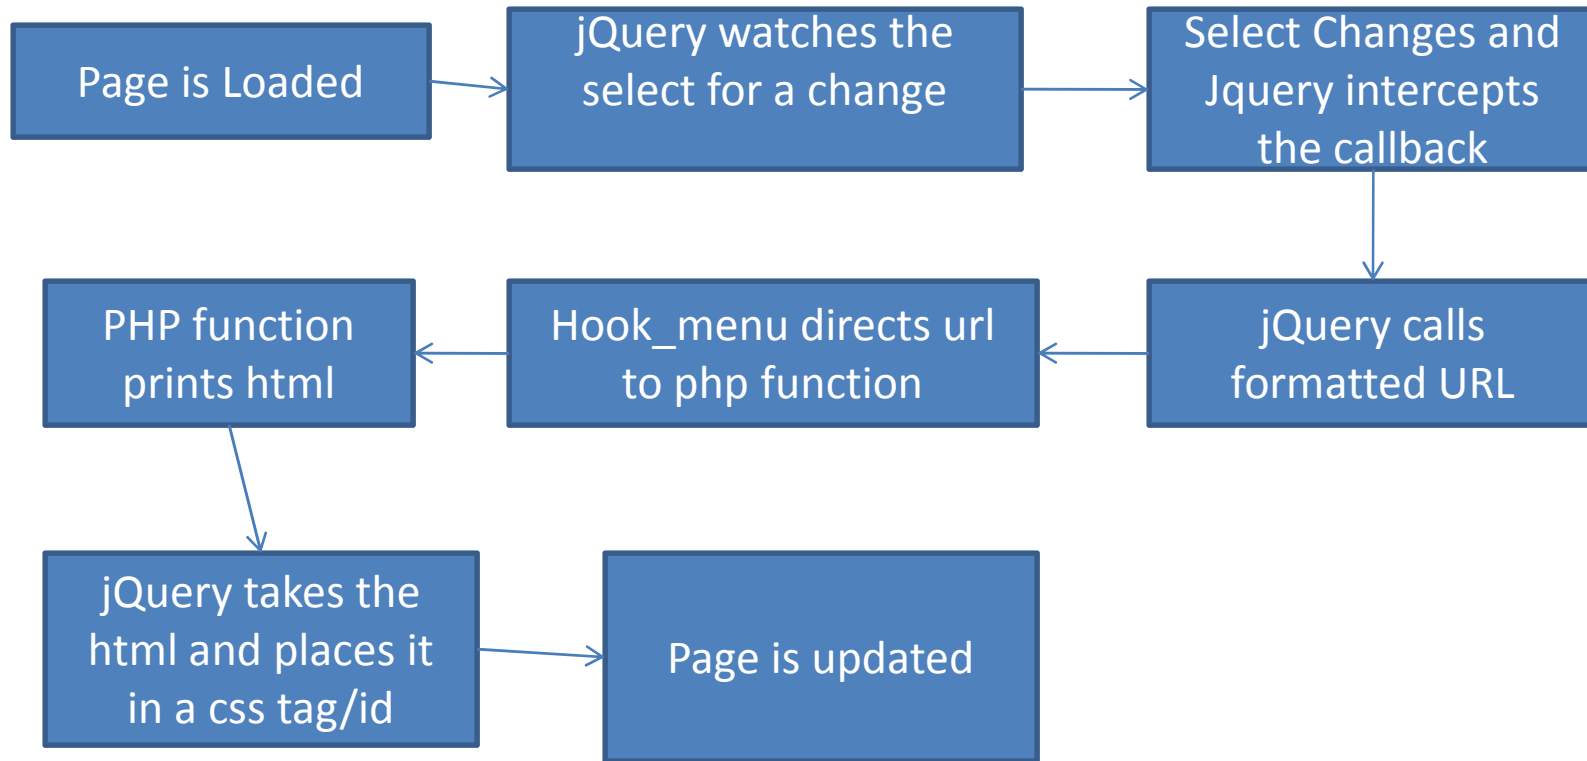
Page is Loaded

jQuery watches the select for a change

Select Changes and Jquery intercepts the callback

jQuery calls formatted URL

Hook_menu directs url to php function

PHP function prints html

jQuery takes the html and places it in a css tag/id

Page is updated